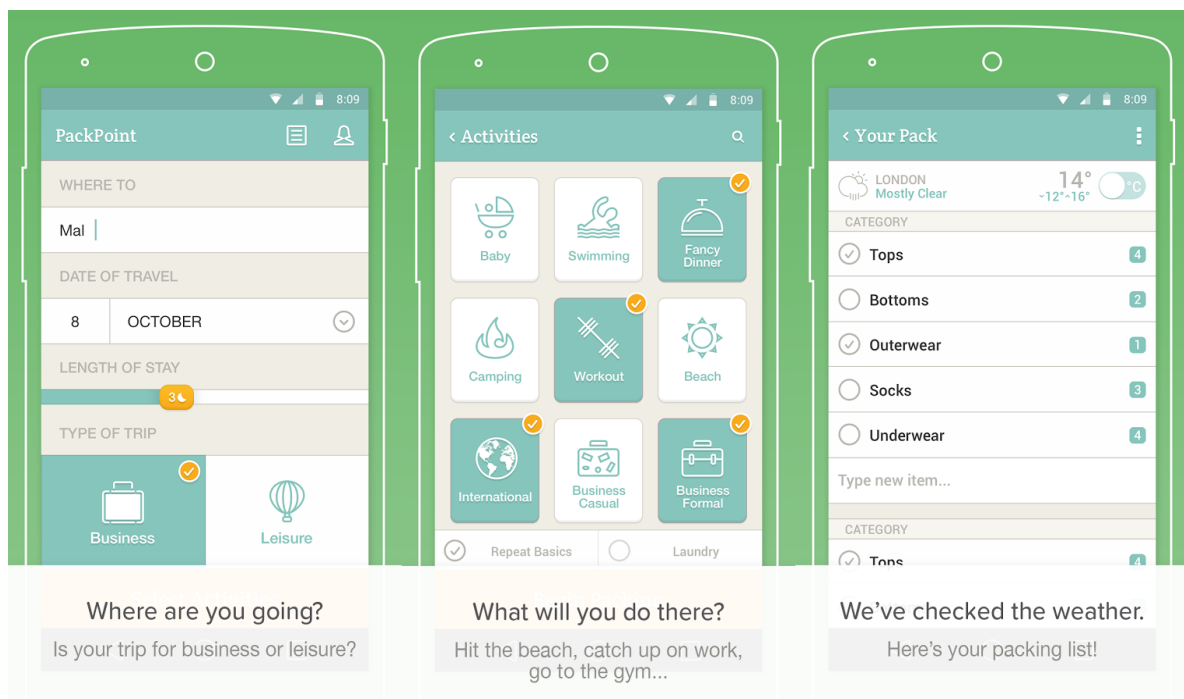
8:09

PackPoint

WHERE TO

Mal

DATE OF TRAVEL

8

OCTOBER

LENGTH OF STAY

3

TYPE OF TRIP

Business

Leisure

Where are you going?

Is your trip for business or leisure?

8:09

‹ Activities

Baby

Swimming

Fancy Dinner

Camping

Workout

Beach

International

Business Casual

Business Formal

Repeat Basics

Laundry

What will you do there?

Hit the beach, catch up on work, go to the gym...

8:09

‹ Your Pack

LONDON
Mostly Clear

14°
↓12° ↑16°

°C

CATEGORY

Tops 4

Bottoms 2

Outerwear 1

Socks 3

Underwear 4

Type new item...

CATEGORY

Tops 4

We've checked the weather.

Here's your packing list!